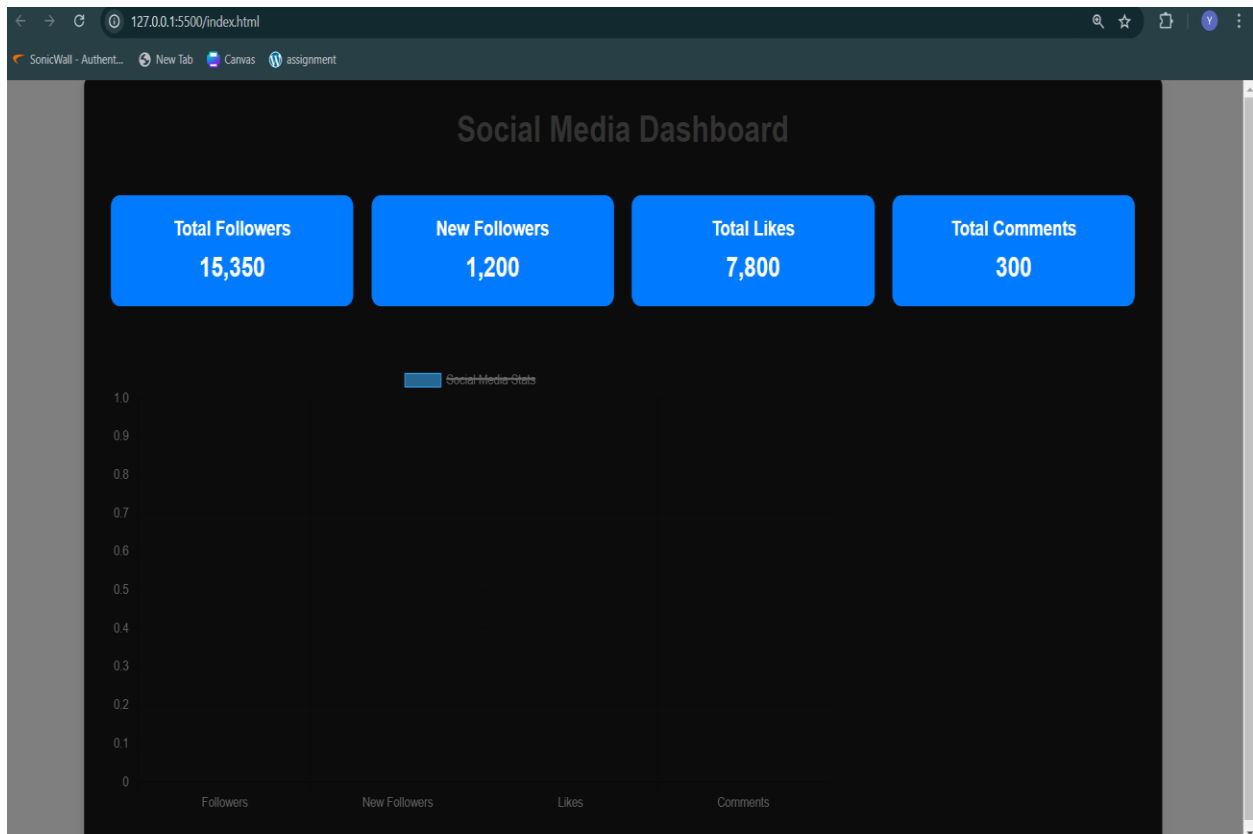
127.0.0.1:5500/index.html

SonicWall - Authent... New Tab Canvas assignment

Social Media Dashboard

Total Followers
15,350

New Followers
1,200

Total Likes
7,800

Total Comments
300

Social Media Stats

1.0
0.9
0.8
0.7
0.6
0.5
0.4
0.3
0.2
0.1
0

Followers New Followers Likes Comments